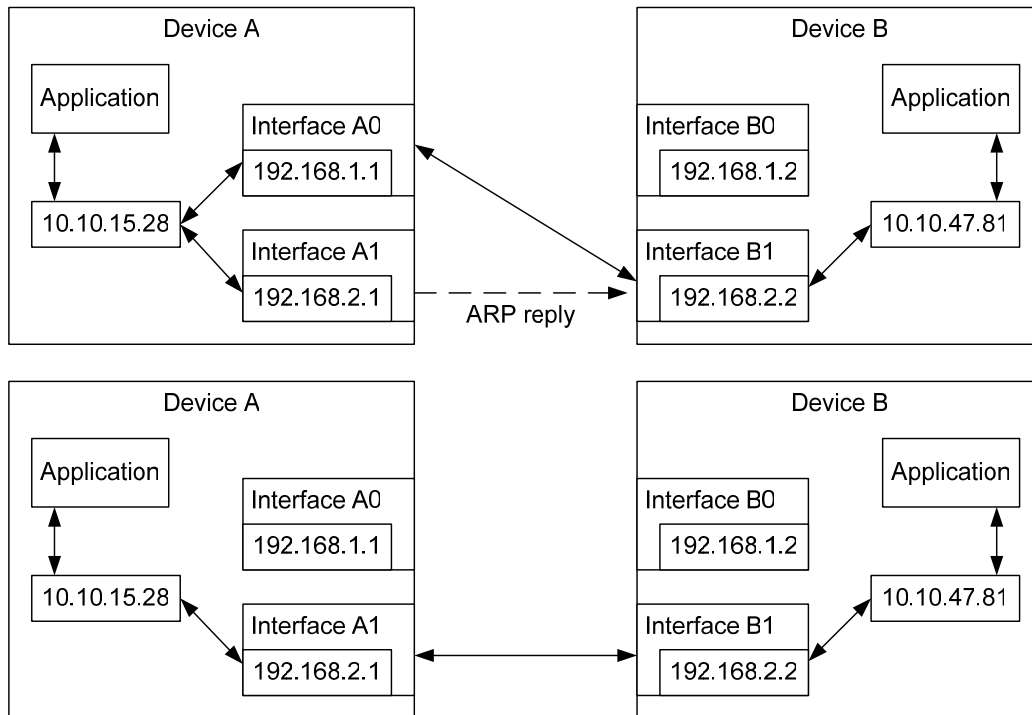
Device A

Application

10.10.15.28

Interface A0

192.168.1.1

Interface A1

192.168.2.1

ARP reply

Device B

Interface B0

192.168.1.2

Interface B1

192.168.2.2

Application

10.10.47.81

Device A

Application

10.10.15.28

Interface A0

192.168.1.1

Interface A1

192.168.2.1

Device B

Interface B0

192.168.1.2

Interface B1

192.168.2.2

Application

10.10.47.81